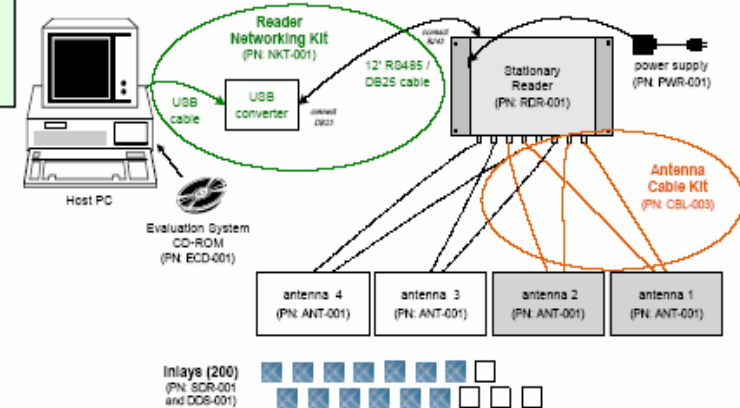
Reader Networking Kit
(PN: NKT-001)

USB cable

USB converter

connect DB25

12' RS485 / DB25 cable

connect RJ45

Stationary Reader
(PN: RDR-001)

power supply
(PN: PWR-001)

Host PC

Evaluation System CD-ROM
(PN: ECD-001)

Antenna Cable Kit
(PN: CBL-003)

antenna 4
(PN: ANT-001)

antenna 3
(PN: ANT-001)

antenna 2
(PN: ANT-001)

antenna 1
(PN: ANT-001)

Inlays (200)
(PN: SDR-001 and DDS-001)